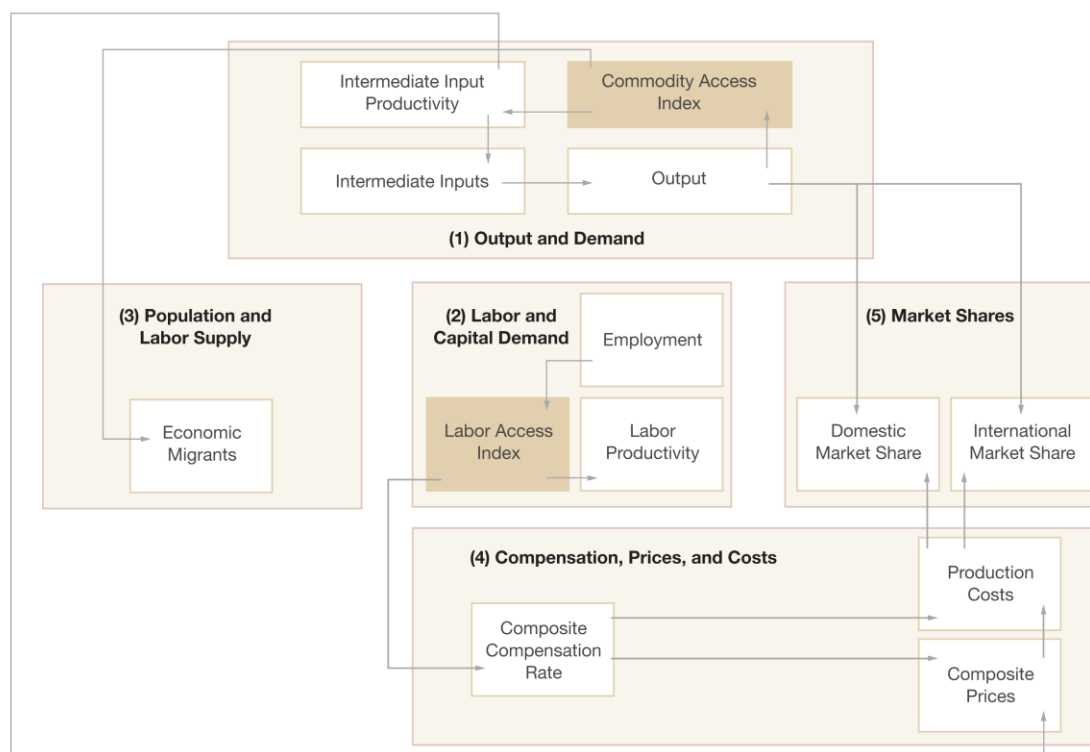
Intermediate Input Productivity

Commodity Access Index

Intermediate Inputs

Output

(1) Output and Demand

(3) Population and Labor Supply

Economic Migrants

(2) Labor and Capital Demand

Employment

Labor Access Index

Labor Productivity

(5) Market Shares

Domestic Market Share

International Market Share

(4) Compensation, Prices, and Costs

Production Costs

Composite Compensation Rate

Composite Prices